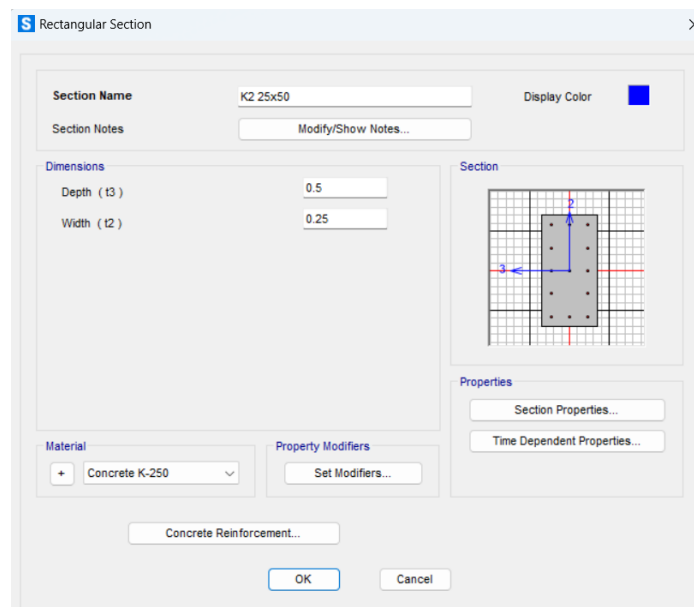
S Rectangular Section

Section Name
K2 25x50
Display Color

Section Notes
Modify/Show Notes...

Dimensions
Depth ( t3 )
0.5
Width ( t2 )
0.25

Section
2
3

Properties
Section Properties...
Time Dependent Properties...

Material
+
Concrete K-250

Property Modifiers
Set Modifiers...

Concrete Reinforcement...

OK
Cancel